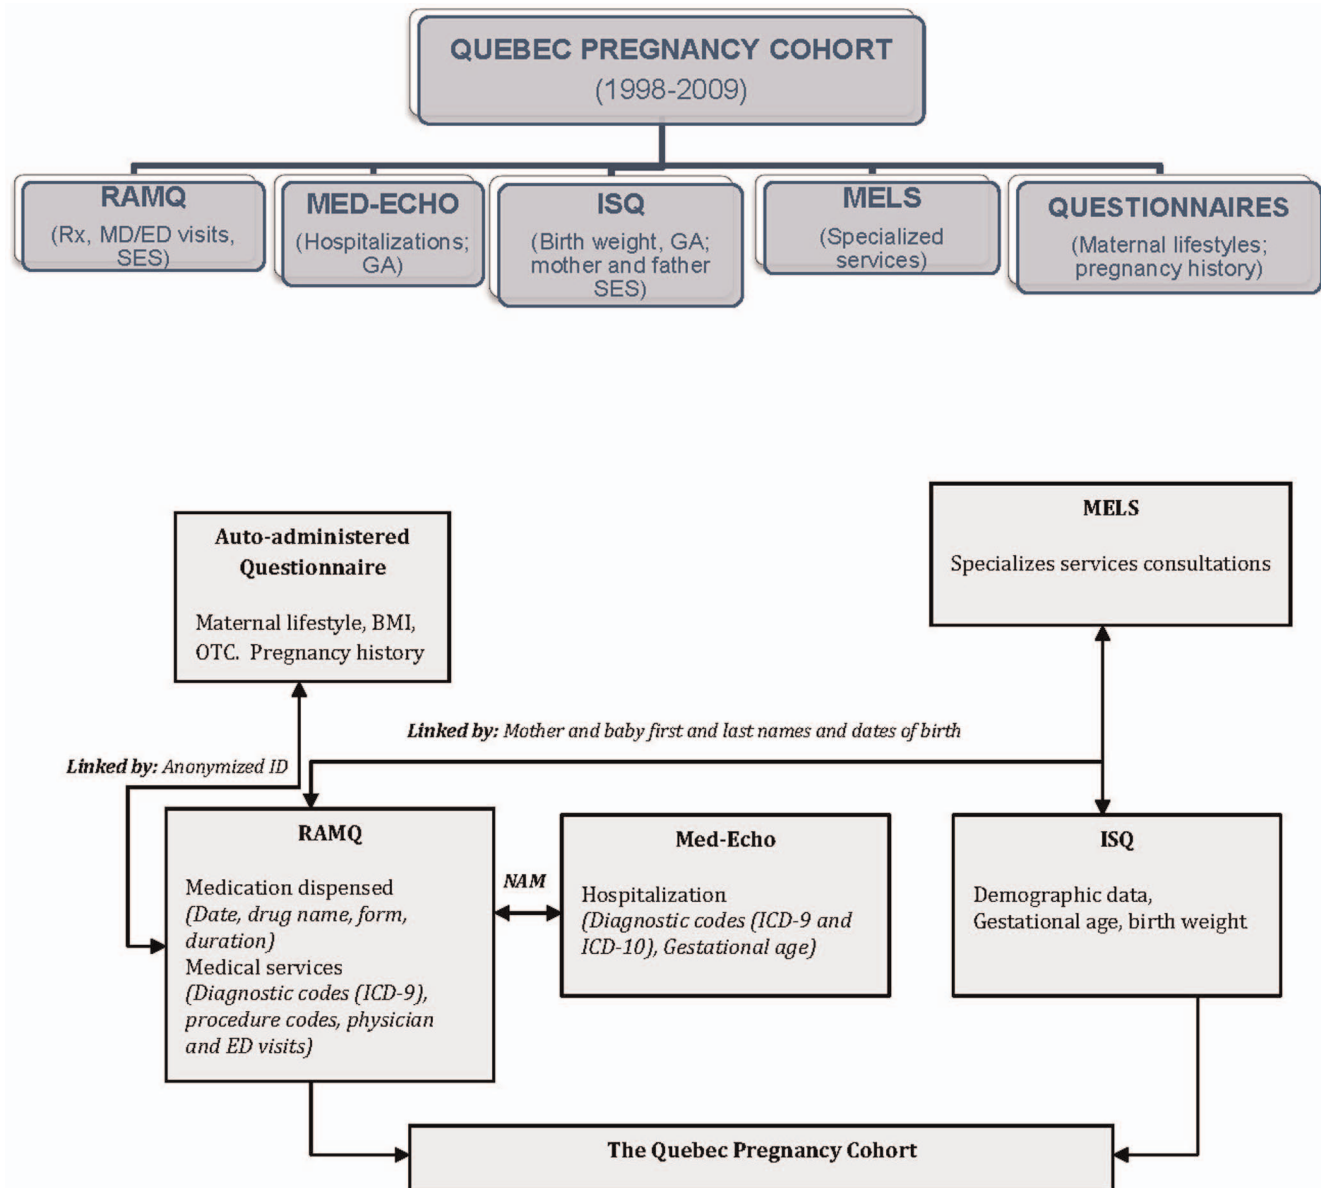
QUEBEC PREGNANCY COHORT
(1998-2009)

RAMQ
(Rx, MD/ED visits, SES)

MED-ECHO
(Hospitalizations; GA)

ISQ
(Birth weight, GA; mother and father SES)

MELS
(Specialized services)

QUESTIONNAIRES
(Maternal lifestyles; pregnancy history)

Auto-administered Questionnaire

Maternal lifestyle, BMI, OTC. Pregnancy history

MELS

Specializes services consultations

Linked by: Mother and baby first and last names and dates of birth

Linked by: Anonymized ID

RAMQ

Medication dispensed
(Date, drug name, form, duration)
Medical services
(Diagnostic codes (ICD-9), procedure codes, physician and ED visits)

NAM

Med-Echo

Hospitalization
(Diagnostic codes (ICD-9 and ICD-10), Gestational age)

ISQ

Demographic data, Gestational age, birth weight

The Quebec Pregnancy Cohort